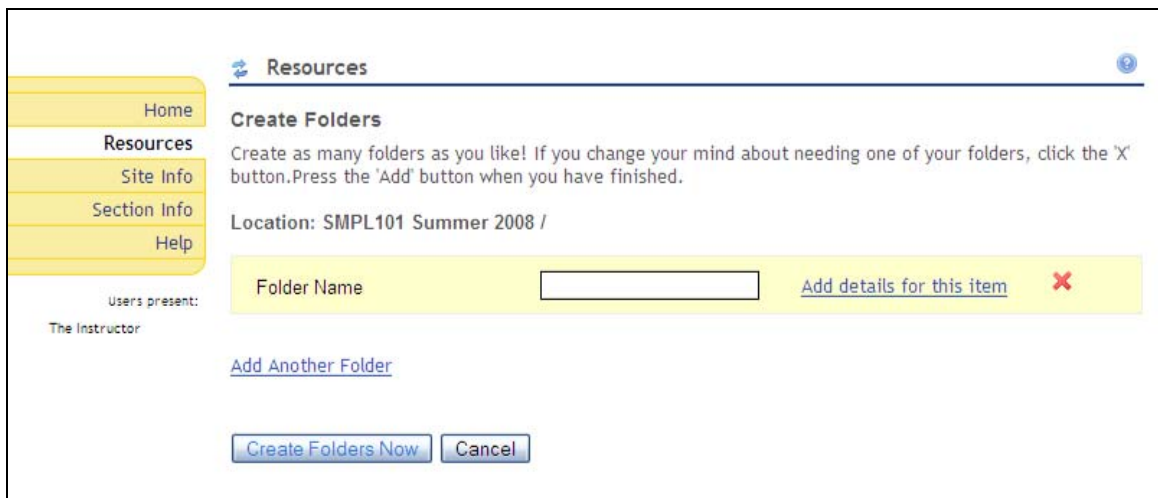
Home
Resources
Site Info
Section Info
Help

Users present:
The Instructor

Resources

Create Folders

Create as many folders as you like! If you change your mind about needing one of your folders, click the 'X' button.Press the 'Add' button when you have finished.

Location: SMPL101 Summer 2008 /

Folder Name | Add details for this item

Add Another Folder

Create Folders Now | Cancel